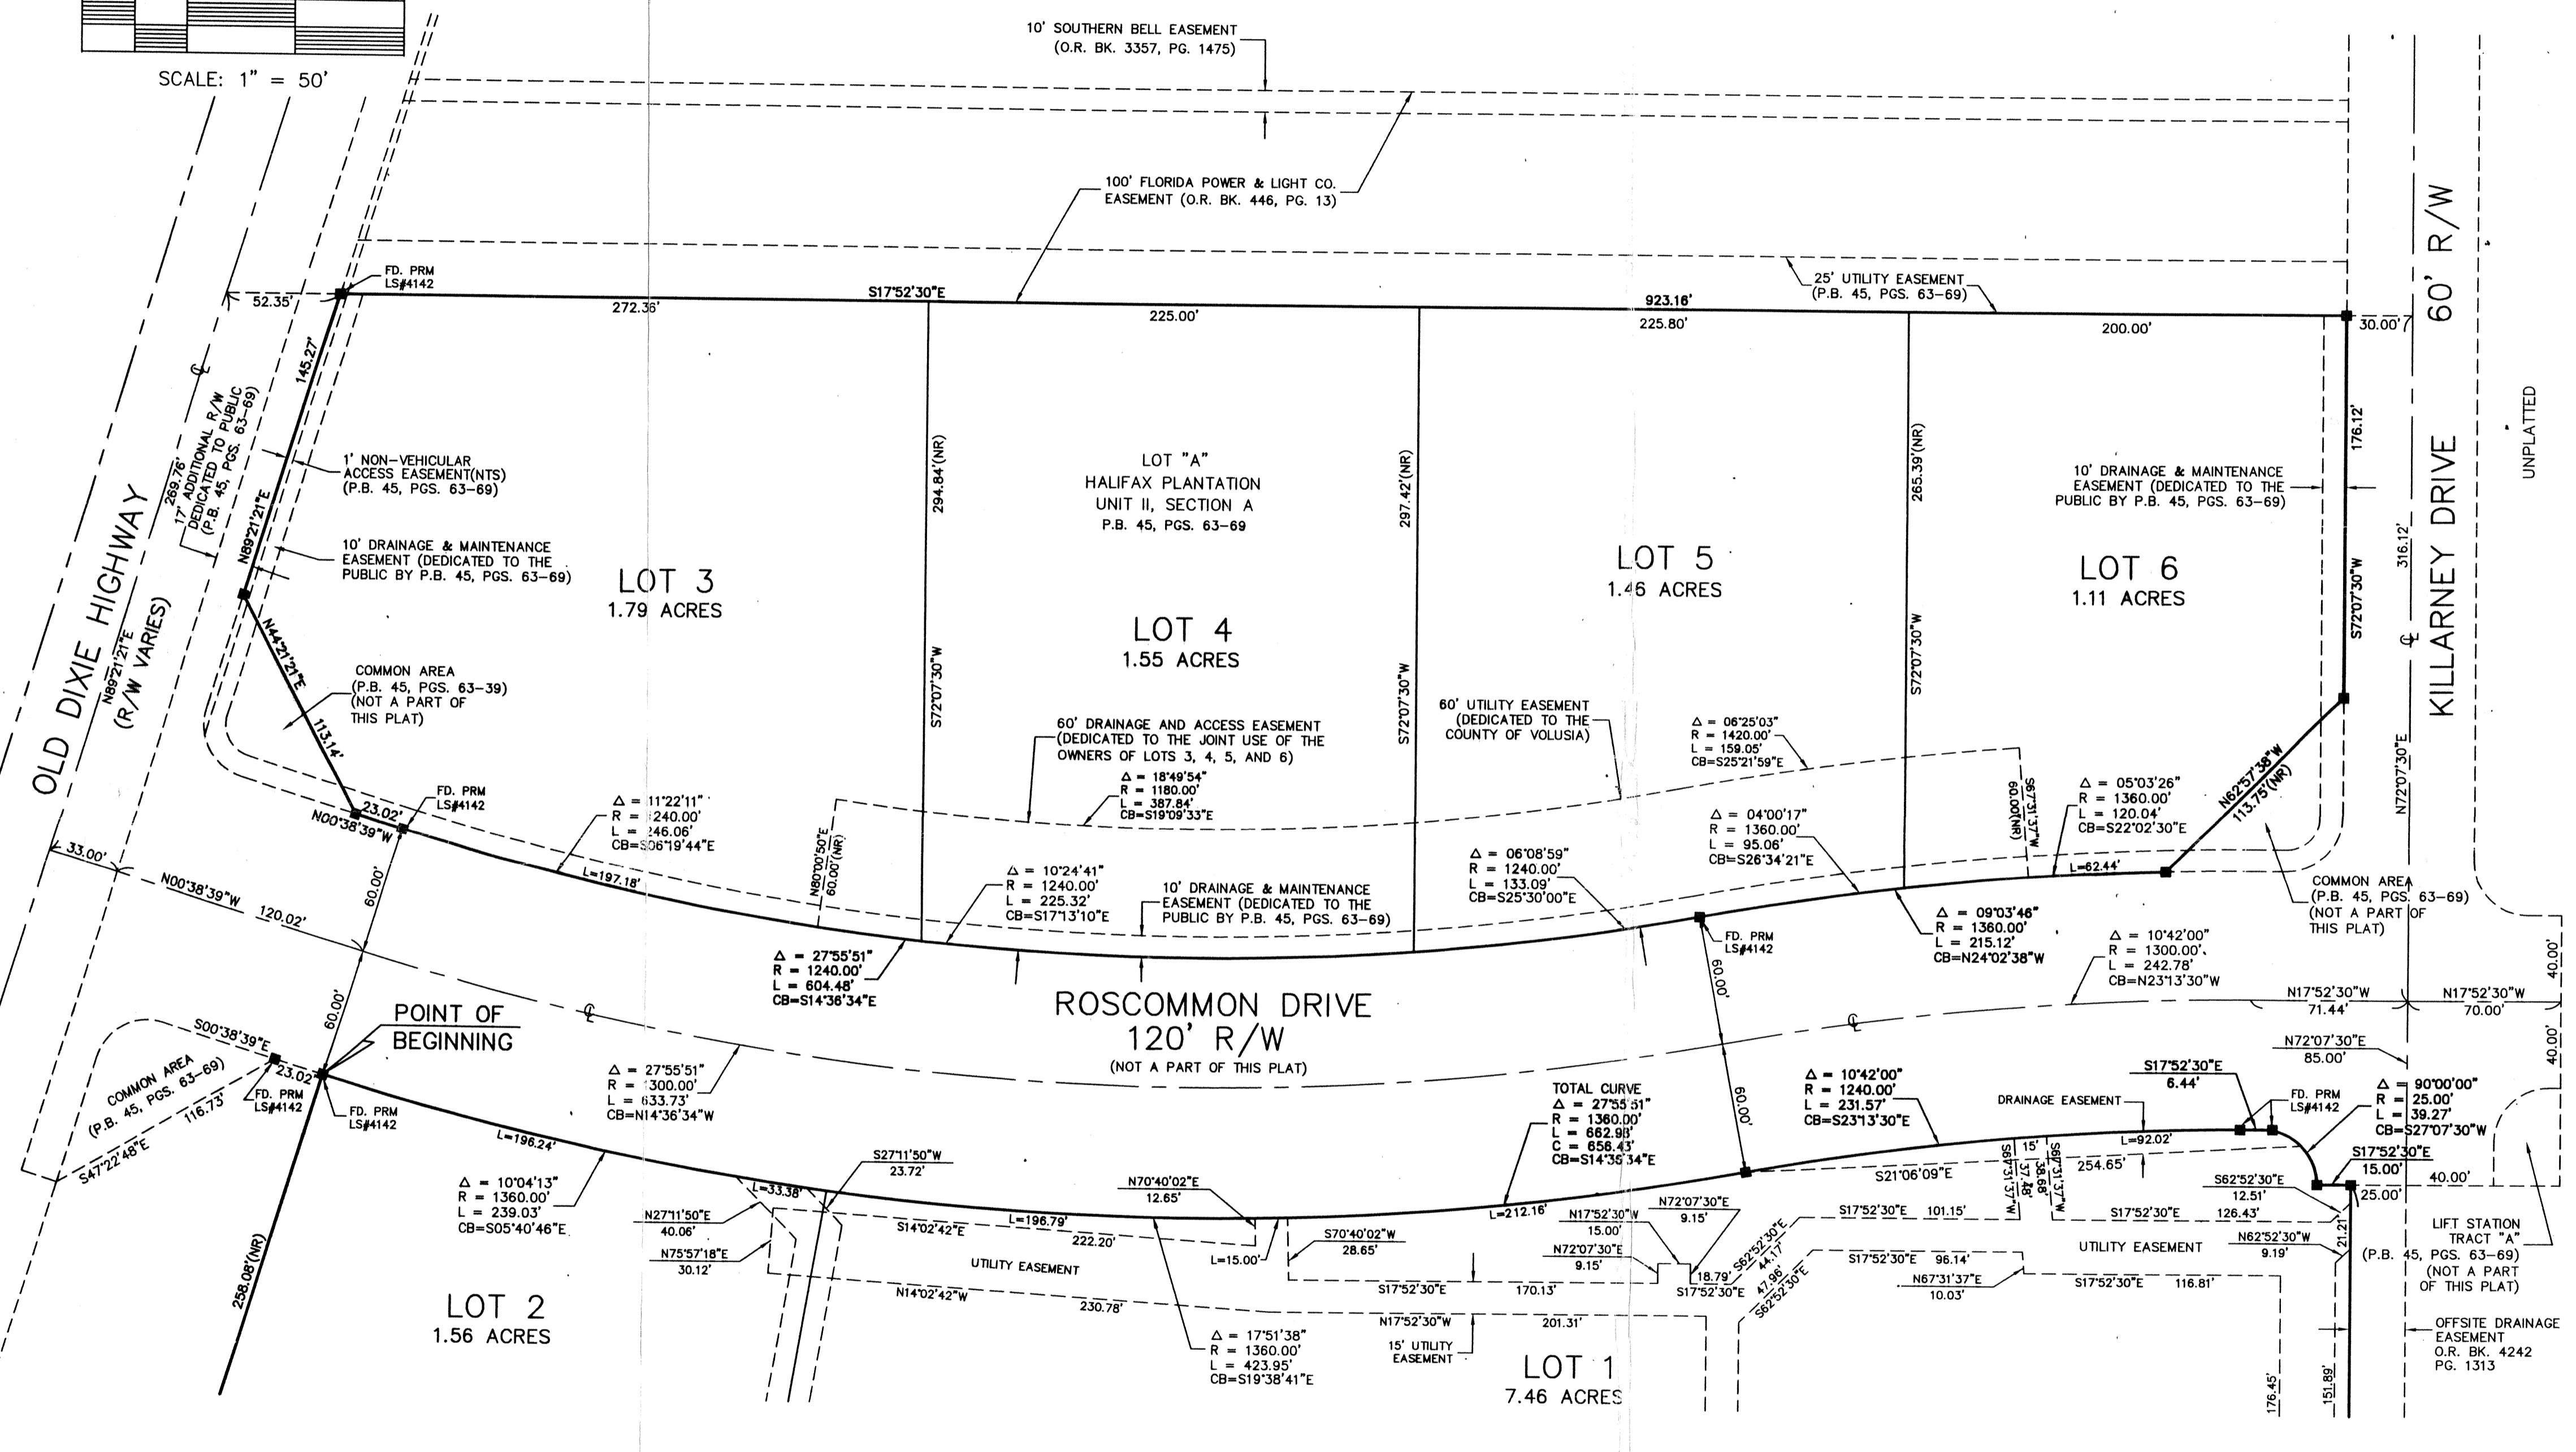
SCALE: 1" = 50'

10' SOUTHERN BELL EASEMENT
(O.R. BK. 3357, PG. 1475)

100' FLORIDA POWER & LIGHT CO.
EASEMENT (O.R. BK. 446, PG. 13)

25' UTILITY EASEMENT
(P.B. 45, PGS. 63-69)

60' R/W

FD. PRM
LS#4142

52.35'
S17°52'30"E
272.36'
225.00'
923.16'
225.80'
200.00'
30.00'

145.27'
269.76'
17' ADDITIONAL R/W DEDICATED TO PUBLIC (P.B. 45, PGS. 63-69)
N89°21'21"E

1' NON-VEHICULAR
ACCESS EASEMENT(NTS)
(P.B. 45, PGS. 63-69)

10' DRAINAGE & MAINTENANCE
EASEMENT (DEDICATED TO THE
PUBLIC BY P.B. 45, PGS. 63-69)

OLD DIXIE HIGHWAY
N89°21'21"E
(R/W VARIES)

LOT 3
1.79 ACRES

294.84'(NR)
S72°07'30"W

LOT "A"
HALIFAX PLANTATION
UNIT II, SECTION A
P.B. 45, PGS. 63-69

LOT 4
1.55 ACRES

297.42'(NR)
S72°07'30"W

LOT 5
1.46 ACRES

265.39'(NR)
S72°07'30"W

LOT 6
1.11 ACRES

176.12'
316.12'
S72°07'30"W

10' DRAINAGE & MAINTENANCE
EASEMENT (DEDICATED TO THE
PUBLIC BY P.B. 45, PGS. 63-69)

KILLARNEY DRIVE
UNPLATTED
N72°07'30"E

N44°21'21"E
113.14'

COMMON AREA
(P.B. 45, PGS. 63-39)
(NOT A PART OF
THIS PLAT)

60' DRAINAGE AND ACCESS EASEMENT
(DEDICATED TO THE JOINT USE OF THE
OWNERS OF LOTS 3, 4, 5, AND 6)
Δ = 18°49'54"
R = 1180.00'
L = 387.84'
CB=S19°09'33"E

60' UTILITY EASEMENT
(DEDICATED TO THE
COUNTY OF VOLUSIA)

Δ = 06°25'03"
R = 1420.00'
L = 159.05'
CB=S25°21'59"E

S67°31'37"W
60.00'(NR)

Δ = 05°03'26"
R = 1360.00'
L = 120.04'
CB=S22°02'30"E

N62°57'38"W
113.75'(NR)

23.02'
N00°38'39"W
FD. PRM
LS#4142

Δ = 11°22'11"
R = 1240.00'
L = 246.06'
CB=S06°19'44"E

L=197.18'

N80°00'50"E
60.00'(NR)

Δ = 10°24'41"
R = 1240.00'
L = 225.32'
CB=S17°13'10"E

10' DRAINAGE & MAINTENANCE
EASEMENT (DEDICATED TO THE
PUBLIC BY P.B. 45, PGS. 63-69)

Δ = 06°08'59"
R = 1240.00'
L = 133.09'
CB=S25°30'00"E

Δ = 04°00'17"
R = 1360.00'
L = 95.06'
CB=S26°34'21"E

L=62.44'

COMMON AREA
(P.B. 45, PGS. 63-69)
(NOT A PART OF
THIS PLAT)

33.00'
N00°38'39"W
120.02'
60.00'

Δ = 27°55'51"
R = 1240.00'
L = 604.48'
CB=S14°36'34"E

FD. PRM
LS#4142

Δ = 09°03'46"
R = 1360.00'
L = 215.12'
CB=N24°02'38"W

Δ = 10°42'00"
R = 1300.00'
L = 242.78'
CB=N23°13'30"W

40.00'
N17°52'30"W
71.44'
N17°52'30"W
70.00'

ROSCOMMON DRIVE
120' R/W
(NOT A PART OF THIS PLAT)

60.00'
POINT OF
BEGINNING
S00°38'39"E
23.02'

COMMON AREA
(P.B. 45, PGS. 63-69)
116.73'
S47°22'48"E
FD. PRM
LS#4142
FD. PRM
LS#4142

Δ = 27°55'51"
R = 1300.00'
L = 633.73'
CB=N14°36'34"W

60.00'

N72°07'30"E
85.00'
40.00'

TOTAL CURVE
Δ = 27°55'51"
R = 1360.00'
L = 662.98'
C = 656.43'
CB=S14°35'34"E

Δ = 10°42'00"
R = 1240.00'
L = 231.57'
CB=S23°13'30"E

S17°52'30"E
6.44'
DRAINAGE EASEMENT
FD. PRM
LS#4142

Δ = 90°00'00"
R = 25.00'
L = 39.27'
CB=S27°07'30"W

L=196.24'

Δ = 10°04'13"
R = 1360.00'
L = 239.03'
CB=S05°40'46"E

S27°11'50"W
23.72'
L=33.38'
N27°11'50"E
40.06'
N75°57'18"E
30.12'
S14°02'42"E
L=196.79'
222.20'
UTILITY EASEMENT
N14°02'42"W
230.78'

N70°40'02"E
12.65'
L=15.00'
S70°40'02"W
28.65'
L=212.16'
S17°52'30"E
170.13'
N17°52'30"W
201.31'

N17°52'30"W
15.00'
N72°07'30"E
9.15'
N72°07'30"E
9.15'
18.79'
S17°52'30"E
S62°52'30"E
44.17'
47.96'
S62°52'30"E

S21°06'09"E
15'
37.48'
38.68'
S67°31'37"W
S67°31'37"W
L=92.02'
254.65'
S17°52'30"E 101.15'
S17°52'30"E 126.43'
S17°52'30"E 96.14'
N67°31'37"E
10.03'
S17°52'30"E 116.81'
UTILITY EASEMENT

S62°52'30"E
12.51'
N62°52'30"W
9.19'
S17°52'30"E
15.00'
25.00'
40.00'
21.21'

LIFT STATION
TRACT "A"
(P.B. 45, PGS. 63-69)
(NOT A PART
OF THIS PLAT)

OFFSITE DRAINAGE
EASEMENT
O.R. BK. 4242
PG. 1313

258.08'(NR)

LOT 2
1.56 ACRES

Δ = 17°51'38"
R = 1360.00'
L = 423.95'
CB=S19°38'41"E

15' UTILITY
EASEMENT

LOT 1
7.46 ACRES

176.45'
151.89'